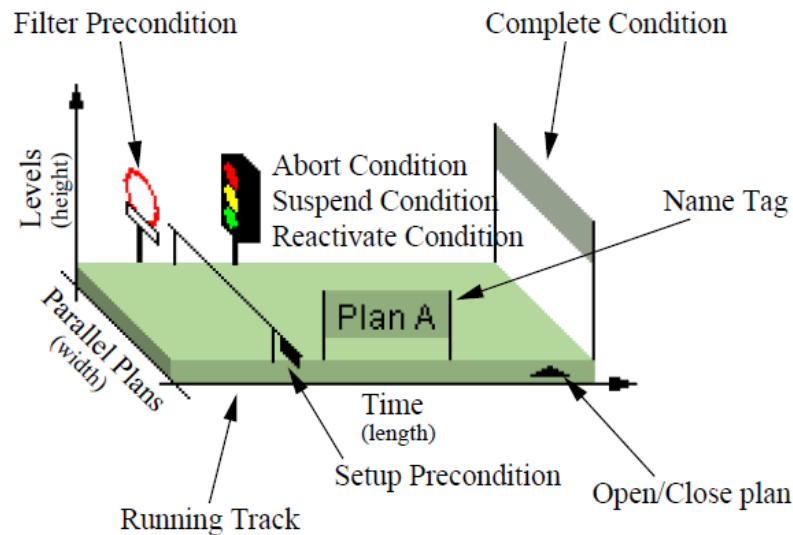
Filter Precondition

Complete Condition

Levels
(height)

Abort Condition
Suspend Condition
Reactivate Condition

Name Tag

Parallel Plans
(width)

Plan A

Time
(length)

Setup Precondition

Open/Close plan

Running Track